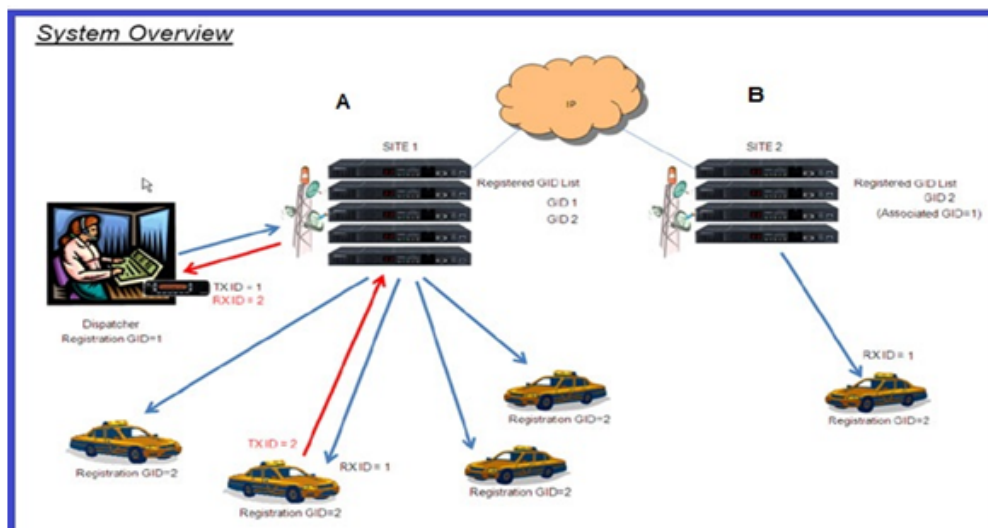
System Overview

A

B

IP

SITE 1

SITE 2

Registered GID List
GID 1
GID 2

Registered GID List
GID 2
(Associated GID=1)

TX ID = 1
RX ID = 2

Dispatcher
Registration GID=1

RX ID = 1

Registration GID=2

Registration GID=2

TX ID = 2

RX ID = 1

Registration GID=2

Registration GID=2

Registration GID=2